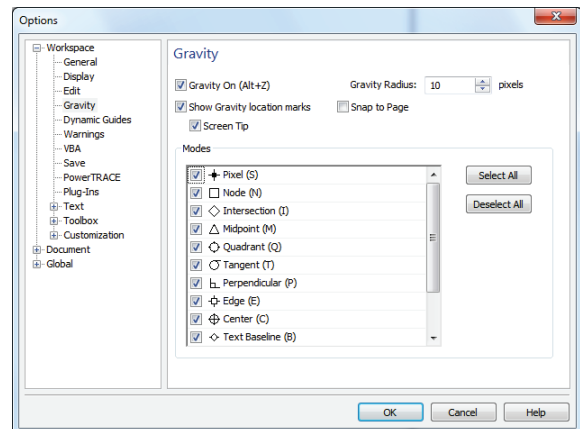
Options

Workspace
General
Display
Edit
Gravity
Dynamic Guides
Warnings
VBA
Save
PowerTRACE
Plug-Ins
Text
Toolbox
Customization
Document
Global

Gravity

Gravity On (Alt+Z)
Gravity Radius: 10 pixels
Show Gravity location marks
Snap to Page
Screen Tip

Modes

Pixel (S)
Node (N)
Intersection (I)
Midpoint (M)
Quadrant (Q)
Tangent (T)
Perpendicular (P)
Edge (E)
Center (C)
Text Baseline (B)

Select All
Deselect All

OK
Cancel
Help